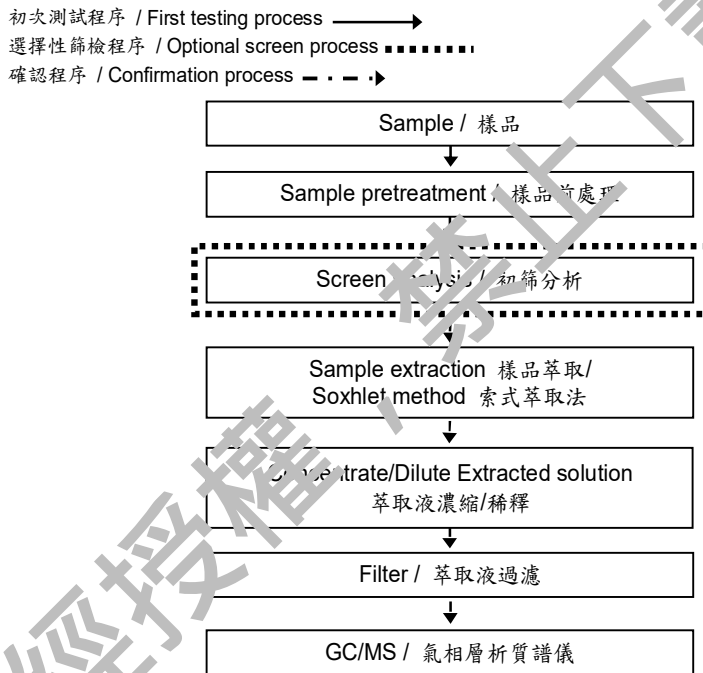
初次測試程序 / First testing process
選擇性篩檢程序 / Optional screen process
確認程序 / Confirmation process

Sample / 樣品

Sample pretreatment / 樣品前處理

Screen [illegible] / 初篩分析

Sample extraction 樣品萃取/
Soxhlet method 索式萃取法

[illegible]trate/Dilute Extracted solution
萃取液濃縮/稀釋

Filter / 萃取液過濾

GC/MS / 氣相層析質譜儀

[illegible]授權，禁止下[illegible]